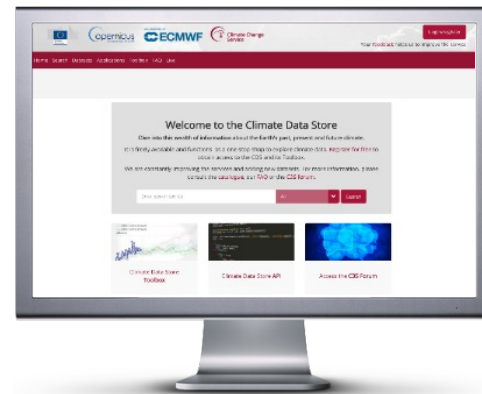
Copernicus ECMWF Climate Change Service

Login/register

Your feedback helps us to improve the service

Home Search Datasets Applications Toolbox FAQ Live

Welcome to the Climate Data Store

Dive into this wealth of information about the Earth's past, present and future climate.

It is freely available and functions as a one-stop shop to explore climate data. Register for free to obtain access to the CDS and its Toolbox.

We are constantly improving the services and adding new datasets. For more information, please consult the catalogue, our FAQ or the CDS forum.

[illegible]

All

Submit

Climate Data Store Toolbox

Climate Data Store API

Access the CDS Forum